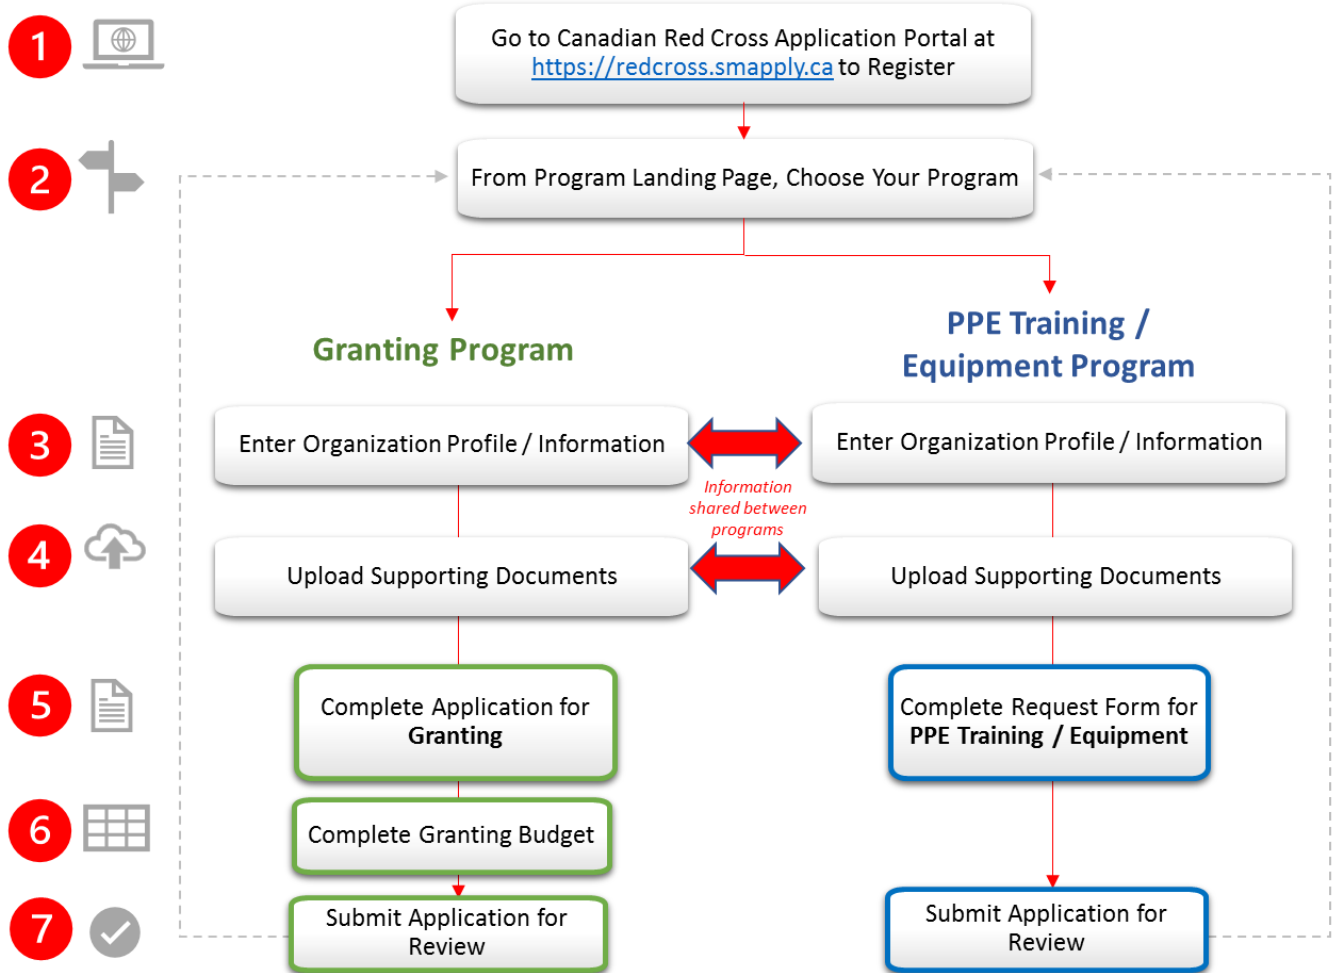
1

Go to Canadian Red Cross Application Portal at https://redcross.smapply.ca to Register

2

From Program Landing Page, Choose Your Program

Granting Program

PPE Training / Equipment Program

3

Enter Organization Profile / Information

Enter Organization Profile / Information

Information shared between programs

4

Upload Supporting Documents

Upload Supporting Documents

5

Complete Application for **Granting**

Complete Request Form for **PPE Training / Equipment**

6

Complete Granting Budget

7

Submit Application for Review

Submit Application for Review